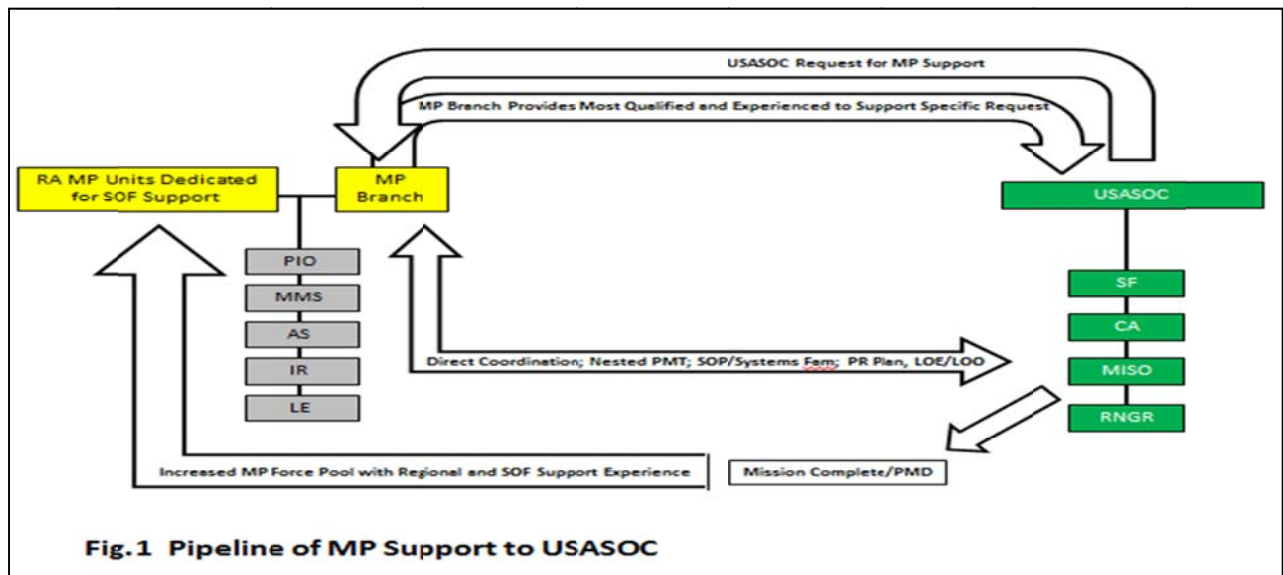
USASOC Request for MP Support

MP Branch Provides Most Qualified and Experienced to Support Specific Request

RA MP Units Dedicated for SOF Support

MP Branch

USASOC

PIO

MMS

AS

IR

LE

SF

CA

MISO

RNGR

Direct Coordination; Nested PMT; SOP/Systems Fam; PR Plan, LOE/LOO

Increased MP Force Pool with Regional and SOF Support Experience

Mission Complete/PMD

Fig.1 Pipeline of MP Support to USASOC